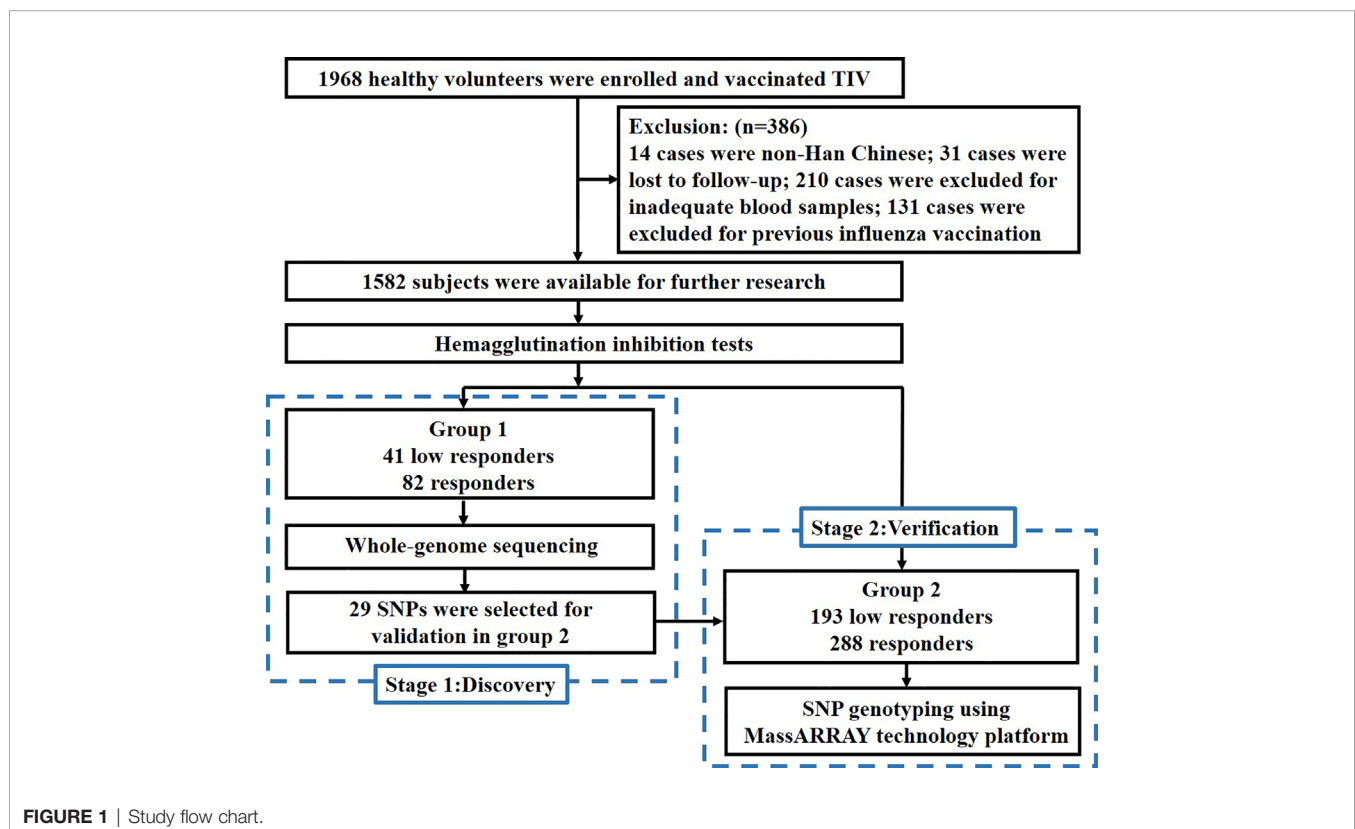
1968 healthy volunteers were enrolled and vaccinated TIV

Exclusion: (n=386)
14 cases were non-Han Chinese; 31 cases were lost to follow-up; 210 cases were excluded for inadequate blood samples; 131 cases were excluded for previous influenza vaccination

1582 subjects were available for further research

Hemagglutination inhibition tests

Group 1
41 low responders
82 responders

Whole-genome sequencing

29 SNPs were selected for validation in group 2

Stage 1:Discovery

Stage 2:Verification

Group 2
193 low responders
288 responders

SNP genotyping using MassARRAY technology platform

FIGURE 1 | Study flow chart.